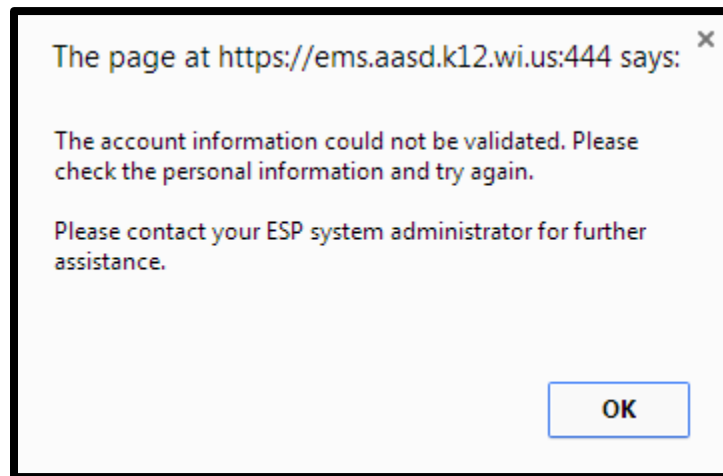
The page at https://ems.aasd.k12.wi.us:444 says:

×

The account information could not be validated. Please check the personal information and try again.

Please contact your ESP system administrator for further assistance.

OK